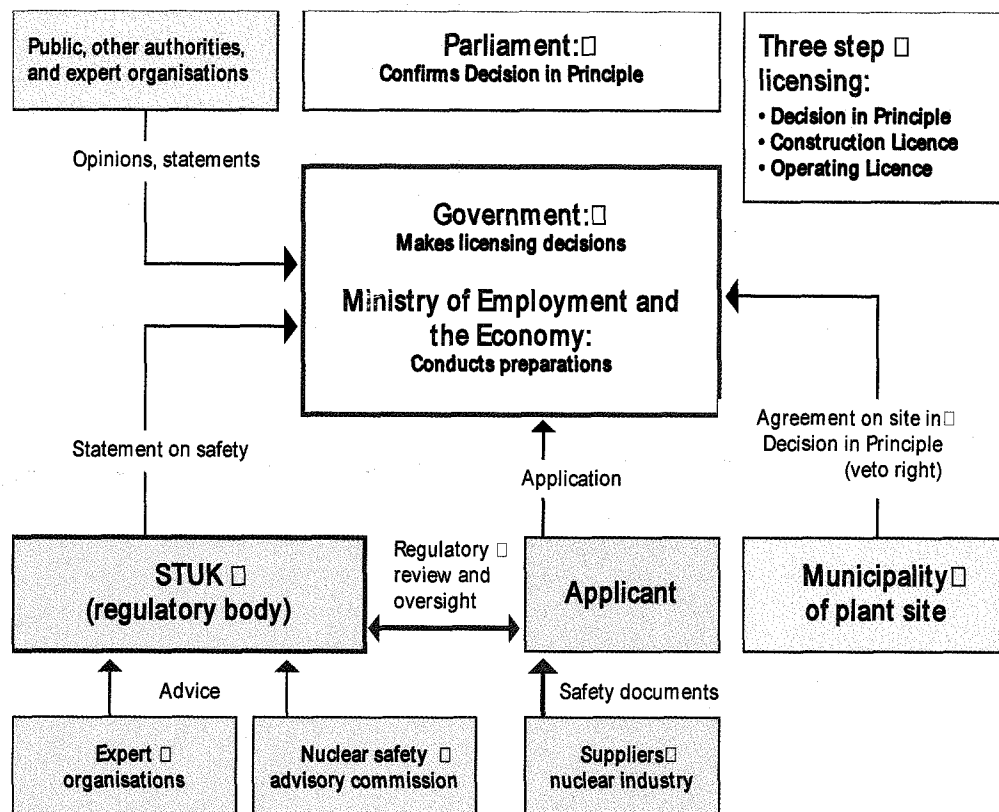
Public, other authorities, and expert organisations

Parliament:□
Confirms Decision in Principle

Three step □ licensing:
• Decision in Principle
• Construction Licence
• Operating Licence

Opinions, statements

Government:□
Makes licensing decisions

Ministry of Employment and the Economy:
Conducts preparations

Agreement on site in□ Decision in Principle (veto right)

Statement on safety

Application

STUK □
(regulatory body)

Regulatory □ review and oversight

Applicant

Municipality□ of plant site

Advice

Safety documents

Expert □ organisations

Nuclear safety □ advisory commission

Suppliers□ nuclear industry